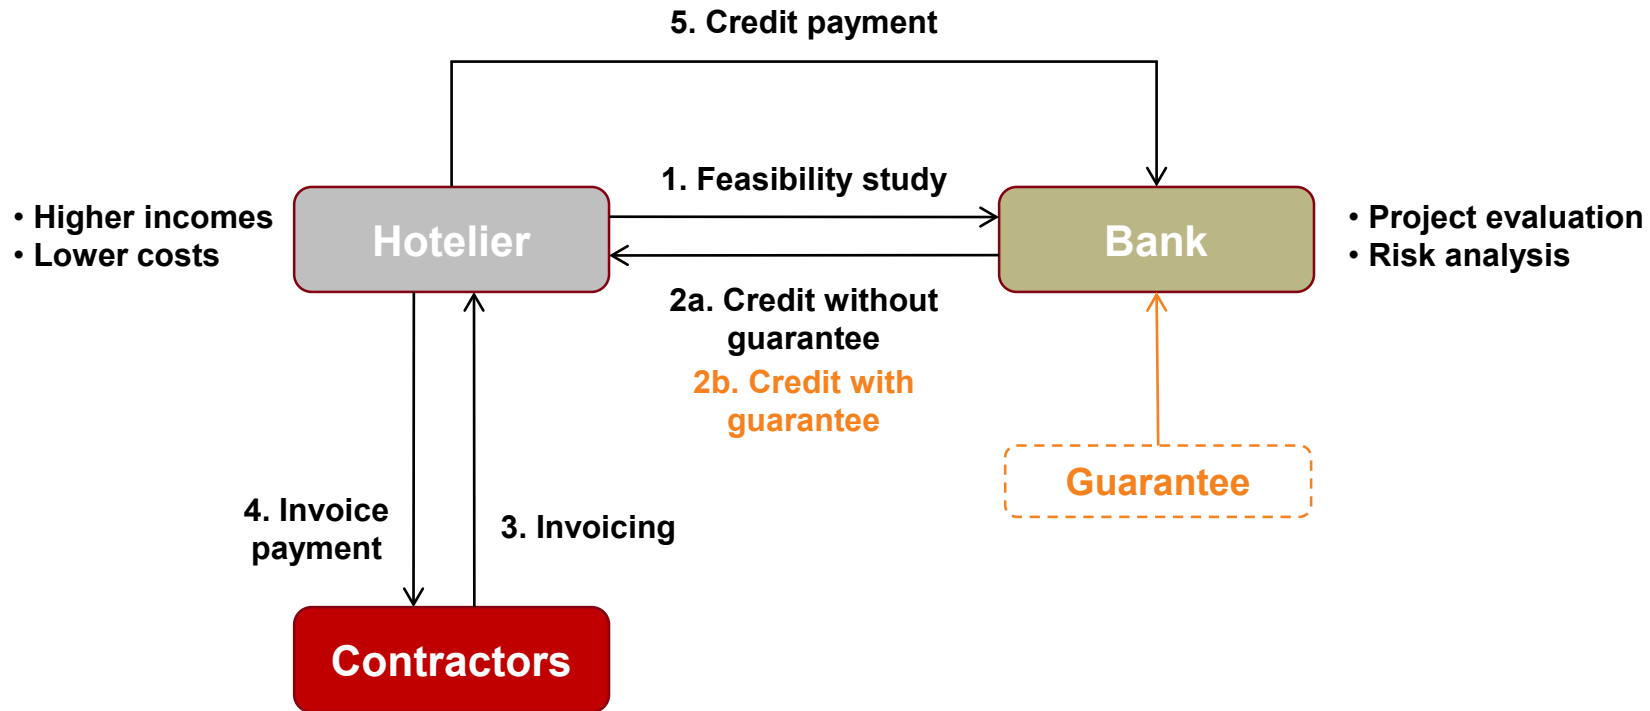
5. Credit payment

• Higher incomes
• Lower costs

Hotelier

1. Feasibility study

Bank

• Project evaluation
• Risk analysis

2a. Credit without guarantee

2b. Credit with guarantee

Guarantee

4. Invoice payment

3. Invoicing

Contractors